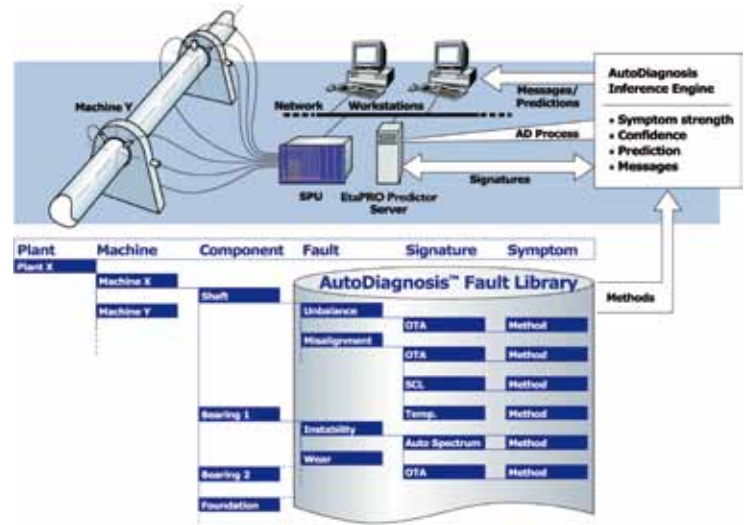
Machine Y

Network

Workstations

Messages/ Predictions

AutoDiagnosis Inference Engine

• Symptom strength
• Confidence
• Prediction
• Messages

AD Process

Signatures

SPU

EtaPRO Predictor Server

Plant | Machine | Component | Fault | Signature | Symptom

Plant X

Machine X

Machine Y

Shaft

AutoDiagnosis™ Fault Library

Methods

Unbalance

OTA

Method

Misalignment

OTA

Method

SCL

Method

Temp.

Method

Bearing 1

Instability

Auto Spectrum

Method

Wear

OTA

Method

Bearing 2

Foundation